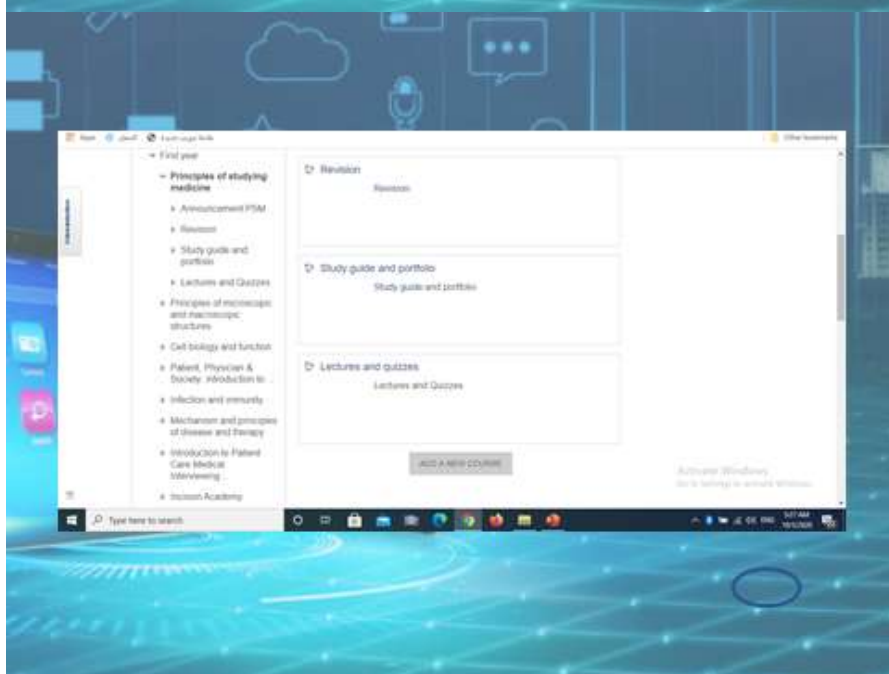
Apps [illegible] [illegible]

Other bookmarks

First year

Principles of studying medicine

Announcement PSM

Revision

Study guide and portfolio

Lectures and Quizzes

Principles of microscopic and macroscopic structures

Cell biology and function

Patient, Physician & Society: Introduction to...

Infection and immunity

Mechanism and principles of disease and therapy

Introduction to Patient Care Medical Interviewing

Incision Academy

Revision

Revision

Study guide and portfolio

Study guide and portfolio

Lectures and quizzes

Lectures and Quizzes

ADD A NEW COURSE

Activate Windows
Go to Settings to activate Windows.

Type here to search

ENG

5:07 AM
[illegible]